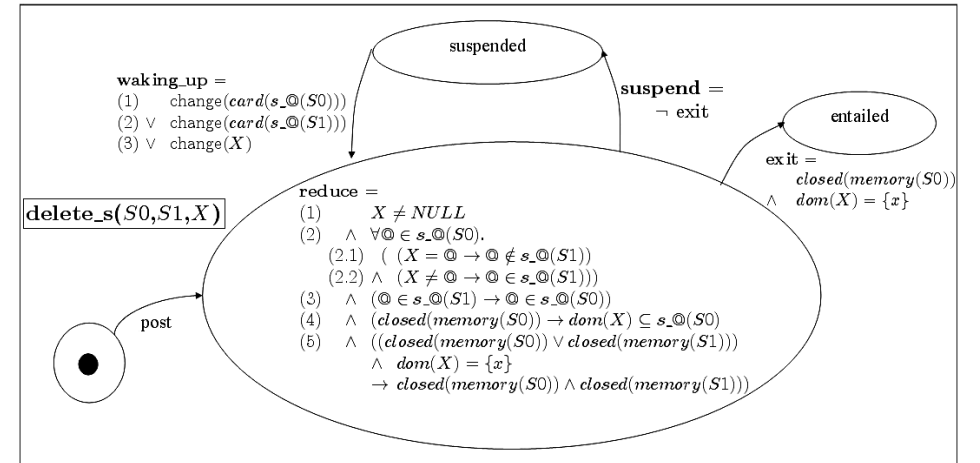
suspended

**waking_up** =
(1) change($card(s\_\mathbb{O}(S0))$)
(2) $\vee$ change($card(s\_\mathbb{O}(S1))$)
(3) $\vee$ change($X$)

**suspend** =
$\neg$ exit

entailed

**exit** =
$closed(memory(S0))$
$\wedge$ $dom(X) = \{x\}$

**delete_s($S0$,$S1$,$X$)**

**reduce** =
(1) $X \neq NULL$
(2) $\wedge$ $\forall \mathbb{O} \in s\_\mathbb{O}(S0)$.
(2.1) $( (X = \mathbb{O} \rightarrow \mathbb{O} \notin s\_\mathbb{O}(S1))$
(2.2) $\wedge$ $(X \neq \mathbb{O} \rightarrow \mathbb{O} \in s\_\mathbb{O}(S1)))$
(3) $\wedge$ $(\mathbb{O} \in s\_\mathbb{O}(S1) \rightarrow \mathbb{O} \in s\_\mathbb{O}(S0))$
(4) $\wedge$ $(closed(memory(S0)) \rightarrow dom(X) \subseteq s\_\mathbb{O}(S0)$
(5) $\wedge$ $((closed(memory(S0)) \vee closed(memory(S1)))$
$\wedge$ $dom(X) = \{x\}$
$\rightarrow closed(memory(S0)) \wedge closed(memory(S1)))$

post